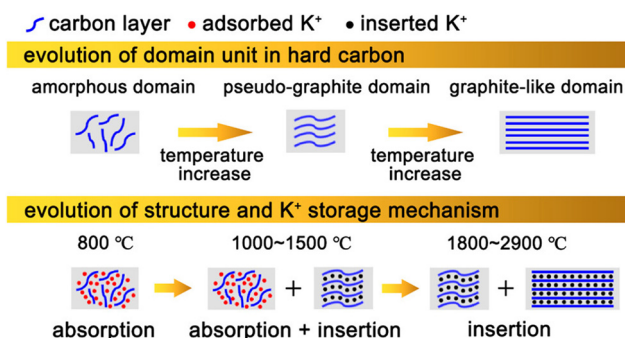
carbon layer • adsorbed K$^+$ • inserted K$^+$

evolution of domain unit in hard carbon

amorphous domain

pseudo-graphite domain

graphite-like domain

temperature increase

temperature increase

evolution of structure and K$^+$ storage mechanism

800 ℃

1000~1500 ℃

1800~2900 ℃

+

+

absorption

absorption + insertion

insertion